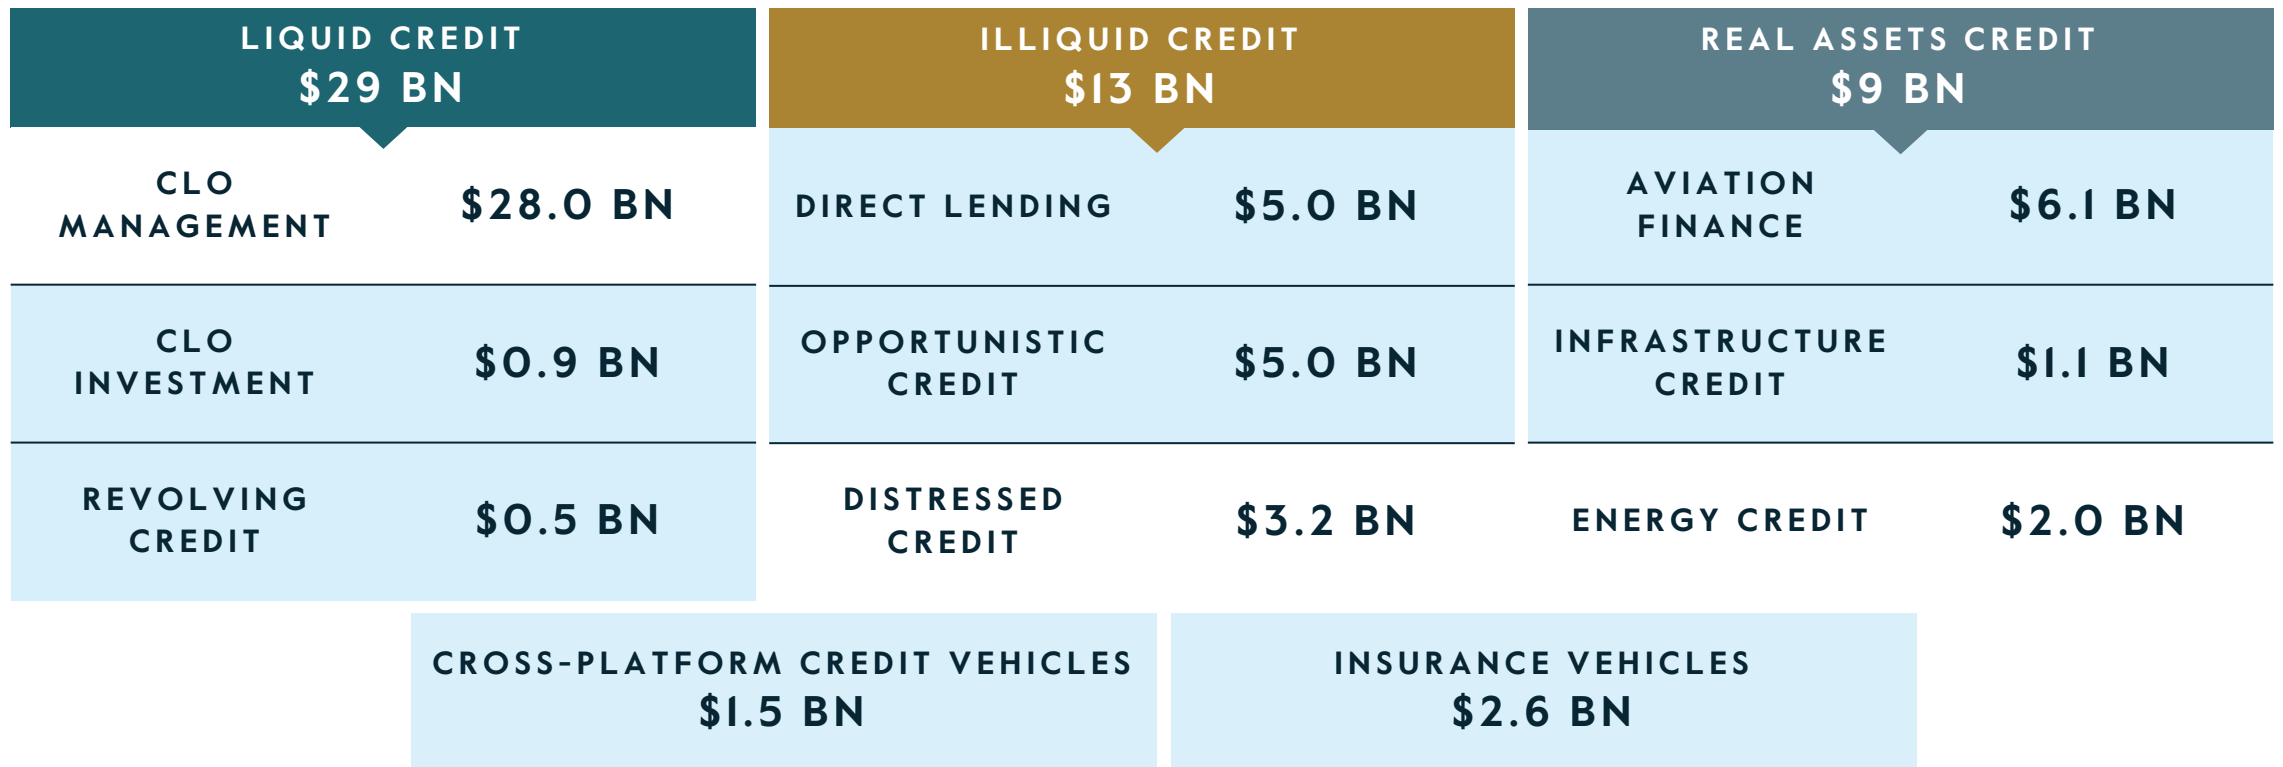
LIQUID CREDIT
$29 BN

| CLO MANAGEMENT | $28.0 BN |
|---|---|
| CLO INVESTMENT | $0.9 BN |
| REVOLVING CREDIT | $0.5 BN |

ILLIQUID CREDIT
$13 BN

| DIRECT LENDING | $5.0 BN |
|---|---|
| OPPORTUNISTIC CREDIT | $5.0 BN |
| DISTRESSED CREDIT | $3.2 BN |

REAL ASSETS CREDIT
$9 BN

| AVIATION FINANCE | $6.1 BN |
|---|---|
| INFRASTRUCTURE CREDIT | $1.1 BN |
| ENERGY CREDIT | $2.0 BN |

CROSS-PLATFORM CREDIT VEHICLES
$1.5 BN

INSURANCE VEHICLES
$2.6 BN